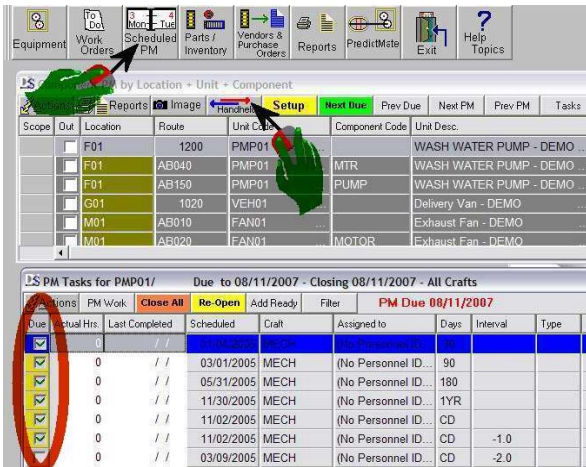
Equipment Work Orders Scheduled PM Parts / Inventory Vendors & Purchase Orders Reports PredictMste Exit Help Topics

To Do 3 Mon 4 Tue

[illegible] by Location + Unit + Component

Actions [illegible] Reports Image Handheld Setup Next Due Prev Due Next PM Prev PM Tasks

| Scope | Out | Location | Route | Unit C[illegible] | Component Code | Unit Desc. |
|---|---|---|---|---|---|---|
| | | F01 | 1200 | PMP01 | | WASH WATER PUMP - DEMO |
| | | F01 | AB040 | PMP01 | MTR | WASH WATER PUMP - DEMO |
| | | F01 | AB150 | PMP01 | PUMP | WASH WATER PUMP - DEMO |
| | | G01 | 1020 | VEH01 | | Delivery Van - DEMO |
| | | M01 | AB010 | FAN01 | | Exhaust Fan - DEMO |
| | | M01 | AB020 | FAN01 | MOTOR | Exhaust Fan - DEMO |

PM Tasks for PMP01/ Due to 08/11/2007 - Closing 08/11/2007 - All Crafts

Actions PM Work Close All Re-Open Add Ready Filter PM Due 08/11/2007

| Due | Actual Hrs. | Last Completed | Scheduled | Craft | Assigned to | Days | Interval | Type |
|---|---|---|---|---|---|---|---|---|
| | 0 | / / | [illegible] | MECH | (No Personnel ID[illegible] | 30 | | |
| | 0 | / / | 03/01/2005 | MECH | (No Personnel ID... | 90 | | |
| | 0 | / / | 05/31/2005 | MECH | (No Personnel ID... | 180 | | |
| | 0 | / / | 11/30/2005 | MECH | (No Personnel ID... | 1YR | | |
| | 0 | / / | 11/02/2005 | MECH | (No Personnel ID... | CD | | |
| | 0 | / / | 11/02/2005 | MECH | (No Personnel ID... | CD | -1.0 | |
| | 0 | / / | 03/09/2005 | MECH | (No Personnel ID... | CD | -2.0 | |